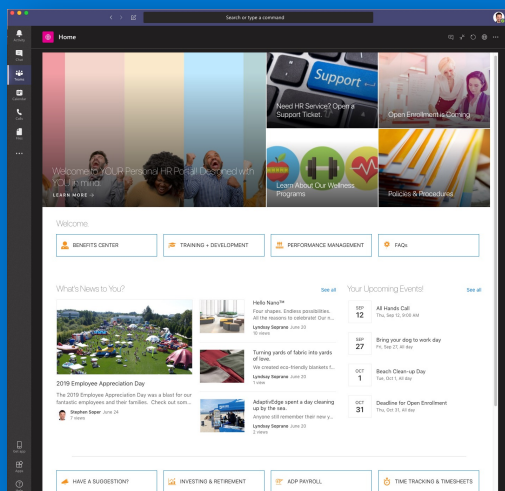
Search or type a command

Activity
Chat
Teams
Calendar
Calls
Files
...

Home

Welcome to YOUR Personal HR Portal Designed with YOU in mind.
LEARN MORE →

Support
Need HR Service? Open a Support Ticket.

Open Enrollment is Coming

Learn About Our Wellness Programs

Policies & Procedures

Welcome

BENEFITS CENTER
TRAINING + DEVELOPMENT
PERFORMANCE MANAGEMENT
FAQs

What's News to You?
See all

2019 Employee Appreciation Day
The 2019 Employee Appreciation Day was a blast for our fantastic employees and their families. Check out som...
Stephen Sapor June 24
7 views

Hello Nano™
Four shapes. Endless possibilities. All the reasons to celebrate! Our n...
Lyndsay Saprane June 20
30 views

Turning yards of fabric into yards of love.
We created eco-friendly blankets f...
Lyndsay Saprane June 20
1 view

AdaptivEdge spent a day cleaning up the sea.
Anyone still remember their new y...
Lyndsay Saprane June 20
2 views

Your Upcoming Events!
See all

SEP 12
All Hands Call
Thu, Sep 12, 9:00 AM

SEP 27
Bring your dog to work day
Fri, Sep 27, All day

OCT 1
Beach Clean-up Day
Tue, Oct 1, All day

OCT 31
Deadline for Open Enrollment
Thu, Oct 31, All day

HAVE A SUGGESTION?
INVESTING & RETIREMENT
ADP PAYROLL
TIME TRACKING & TIMESHEETS

Help